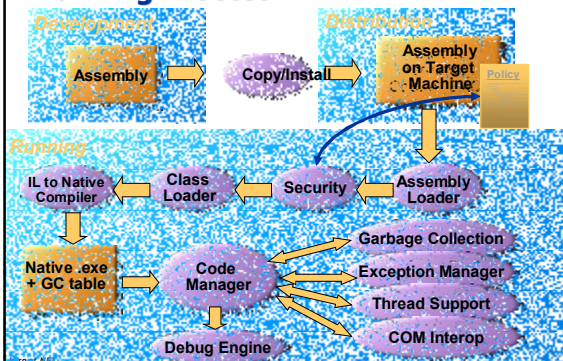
Development

Distribution

Assembly

Copy/Install

Assembly on Target Machine

Policy

Running

IL to Native Compiler

Class Loader

Security

Assembly Loader

Native .exe + GC table

Code Manager

Garbage Collection

Exception Manager

Thread Support

COM Interop

Debug Engine